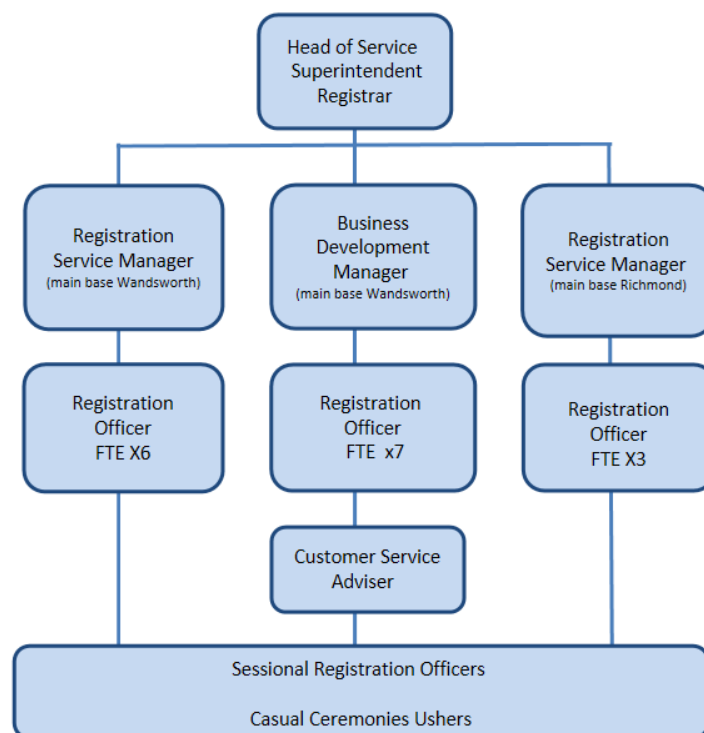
Head of Service
Superintendent
Registrar

Registration
Service Manager
(main base Wandsworth)

Business
Development
Manager
(main base Wandsworth)

Registration
Service Manager
(main base Richmond)

Registration
Officer
FTE X6

Registration
Officer
FTE x7

Registration
Officer
FTE X3

Customer Service
Adviser

Sessional Registration Officers

Casual Ceremonies Ushers